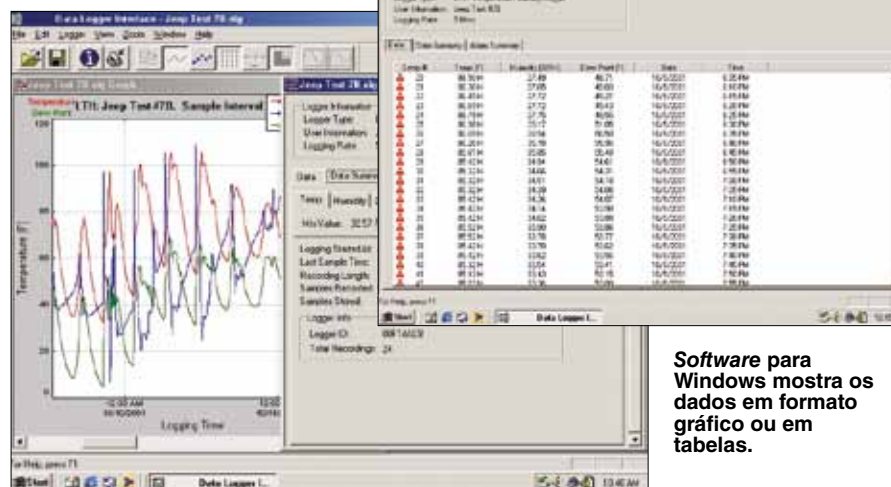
Data Logger Interface - Jeep Test 7B.dlg

File Edit Logger View Tools Window Help

Jeep Test 7B Graph

LT1: Jeep Test #7B. Sample Interval

Temperature

Dew Point

Temperature (F)

Logging Time

Jeep Test 7B.dlg

Logger Information

Logger Type:

User Information:

Logging Rate:

Data Data Summary

Temp Humidity

Min Value: 32.57

Logging Started At:

Last Sample Time:

Recording Length:

Samples Recorded:

Samples Stored:

Logger Info

Logger ID:

Total Recordings: 24

User Information: Jeep Test 7B

Logging Rate: 5 Min

Data Data Summary Alarm Summary

Temp Humidity Dew Point Date Time

For Help, press F1

Start Data Logger I...

Software para Windows mostra os dados em formato gráfico ou em tabelas.